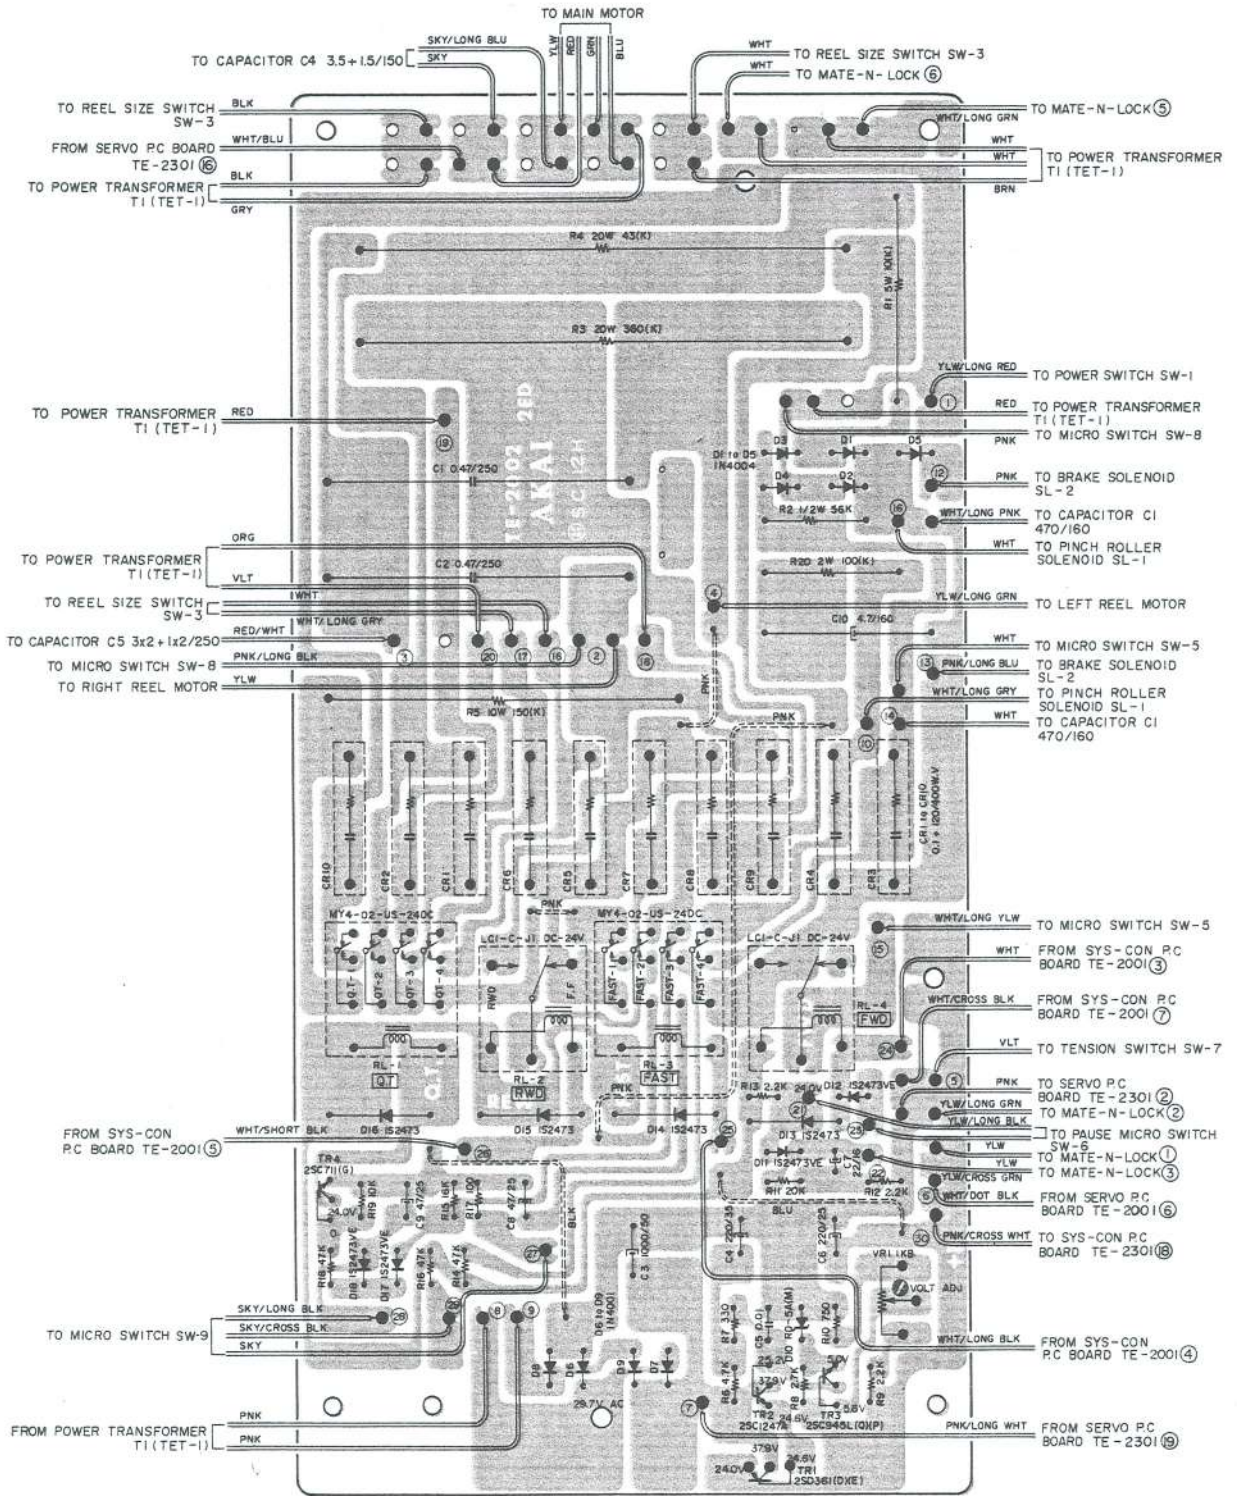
TO MAIN MOTOR

SKY/LONG BLU
YLW RED GRN BLU

TO CAPACITOR C4 3.5+1.5/150 SKY

WHT TO REEL SIZE SWITCH SW-3
WHT TO MATE-N-LOCK ⑥

TO REEL SIZE SWITCH SW-3 BLK
WHT/LONG GRN TO MATE-N-LOCK ⑤

FROM SERVO P.C BOARD TE-2301 ⑯ WHT/BLU
WHT
WHT TO POWER TRANSFORMER T1 (TET-1)
BRN

TO POWER TRANSFORMER T1 (TET-1) BLK GRY

R4 20W 43(K)
R1 5W 10(K)
R3 20W 360(K)

YLW/LONG RED TO POWER SWITCH SW-1
RED TO POWER TRANSFORMER T1 (TET-1)
PNK TO MICRO SWITCH SW-8

TO POWER TRANSFORMER T1 (TET-1) RED

TE-2102 2ED
AKAI
C1 0.47/250
D1 to D5 1N4004
D3 D1 D5 D4 D2
PNK TO BRAKE SOLENOID SL-2
R2 1/2W 56K
WHT/LONG PNK TO CAPACITOR C1 470/160
WHT TO PINCH ROLLER SOLENOID SL-1

TO POWER TRANSFORMER T1 (TET-1) ORG VLT
C2 0.47/250
R20 2W 100(K)
YLW/LONG GRN TO LEFT REEL MOTOR

TO REEL SIZE SWITCH SW-3 WHT WHT/LONG GRY
C10 4.7/160
TO CAPACITOR C5 3x2+1x2/250 RED/WHT
WHT TO MICRO SWITCH SW-5
TO MICRO SWITCH SW-8 PNK/LONG BLK
PNK/LONG BLU TO BRAKE SOLENOID SL-2
TO RIGHT REEL MOTOR YLW
WHT/LONG GRY TO PINCH ROLLER SOLENOID SL-1
R5 10W 150(K)
PNK
WHT TO CAPACITOR C1 470/160

CR10 CR2 CR1 CR6 CR5 CR7 CR8 CR9 CR4 CR3
CR1 to CR10 0.1+120/400W.V

MY4-02-US-24DC
MY4-02-US-24DC
LC1-C-J1 DC-24V
LC1-C-J1 DC-24V
WHT/LONG YLW TO MICRO SWITCH SW-5
WHT FROM SYS-CON P.C BOARD TE-2001 ③
RWD F.F FAST-1 FAST-2 FAST-3 FAST-4
RL-4 FWD
WHT/CROSS BLK FROM SYS-CON P.C BOARD TE-2001 ⑦
RL-1 QT
RL-2 RWD
RL-3 FAST
VLT TO TENSION SWITCH SW-7
R13 2.2K 24.0V D12 1S2473VE
PNK TO SERVO P.C BOARD TE-2301 ②
YLW/LONG GRN TO MATE-N-LOCK ②
YLW/LONG BLK TO PAUSE MICRO SWITCH SW-6
FROM SYS-CON P.C BOARD TE-2001 ⑤ WHT/SHORT BLK
D16 1S2473 D15 1S2473 D14 1S2473 D13 1S2473
YLW TO MATE-N-LOCK ①
YLW TO MATE-N-LOCK ③
YLW/CROSS GRN
TR4 2SC711(G)
D11 1S2473VE C7 22/16
R11 20K R12 2.2K
WHT/DOT BLK FROM SERVO P.C BOARD TE-2001 ⑥
24.0V R9 10K C9 47/25 R15 16K R17 100 C8 47/25
BLK BLU C4 220/35 C6 220/25
PNK/CROSS WHT TO SYS-CON P.C BOARD TE-2301 ⑱
D18 1S2473VE D17 1S2473VE R18 47K R16 47K R14 47K
C3 1000/50 D6 to D9 1N4001
VR1 1KB VOLT ADJ
SKY/LONG BLK
TO MICRO SWITCH SW-9 SKY/CROSS BLK SKY
R7 330 C5 0.01 D10 RD-5A(M) R10 750
WHT/LONG BLK FROM SYS-CON P.C BOARD TE-2001 ④
D8 D6 D9 D7
25.2V 37.9V 5.8V
R6 4.7K R8 2.7K R9 2.2K
29.7V AC
TR2 2SC1247A 24.6V TR3 2SC945L(Q)(P)
FROM POWER TRANSFORMER T1 (TET-1) PNK PNK
PNK/LONG WHT FROM SERVO P.C BOARD TE-2301 ⑲
37.9V 24.6V 240V TR1 2SD361(DXE)